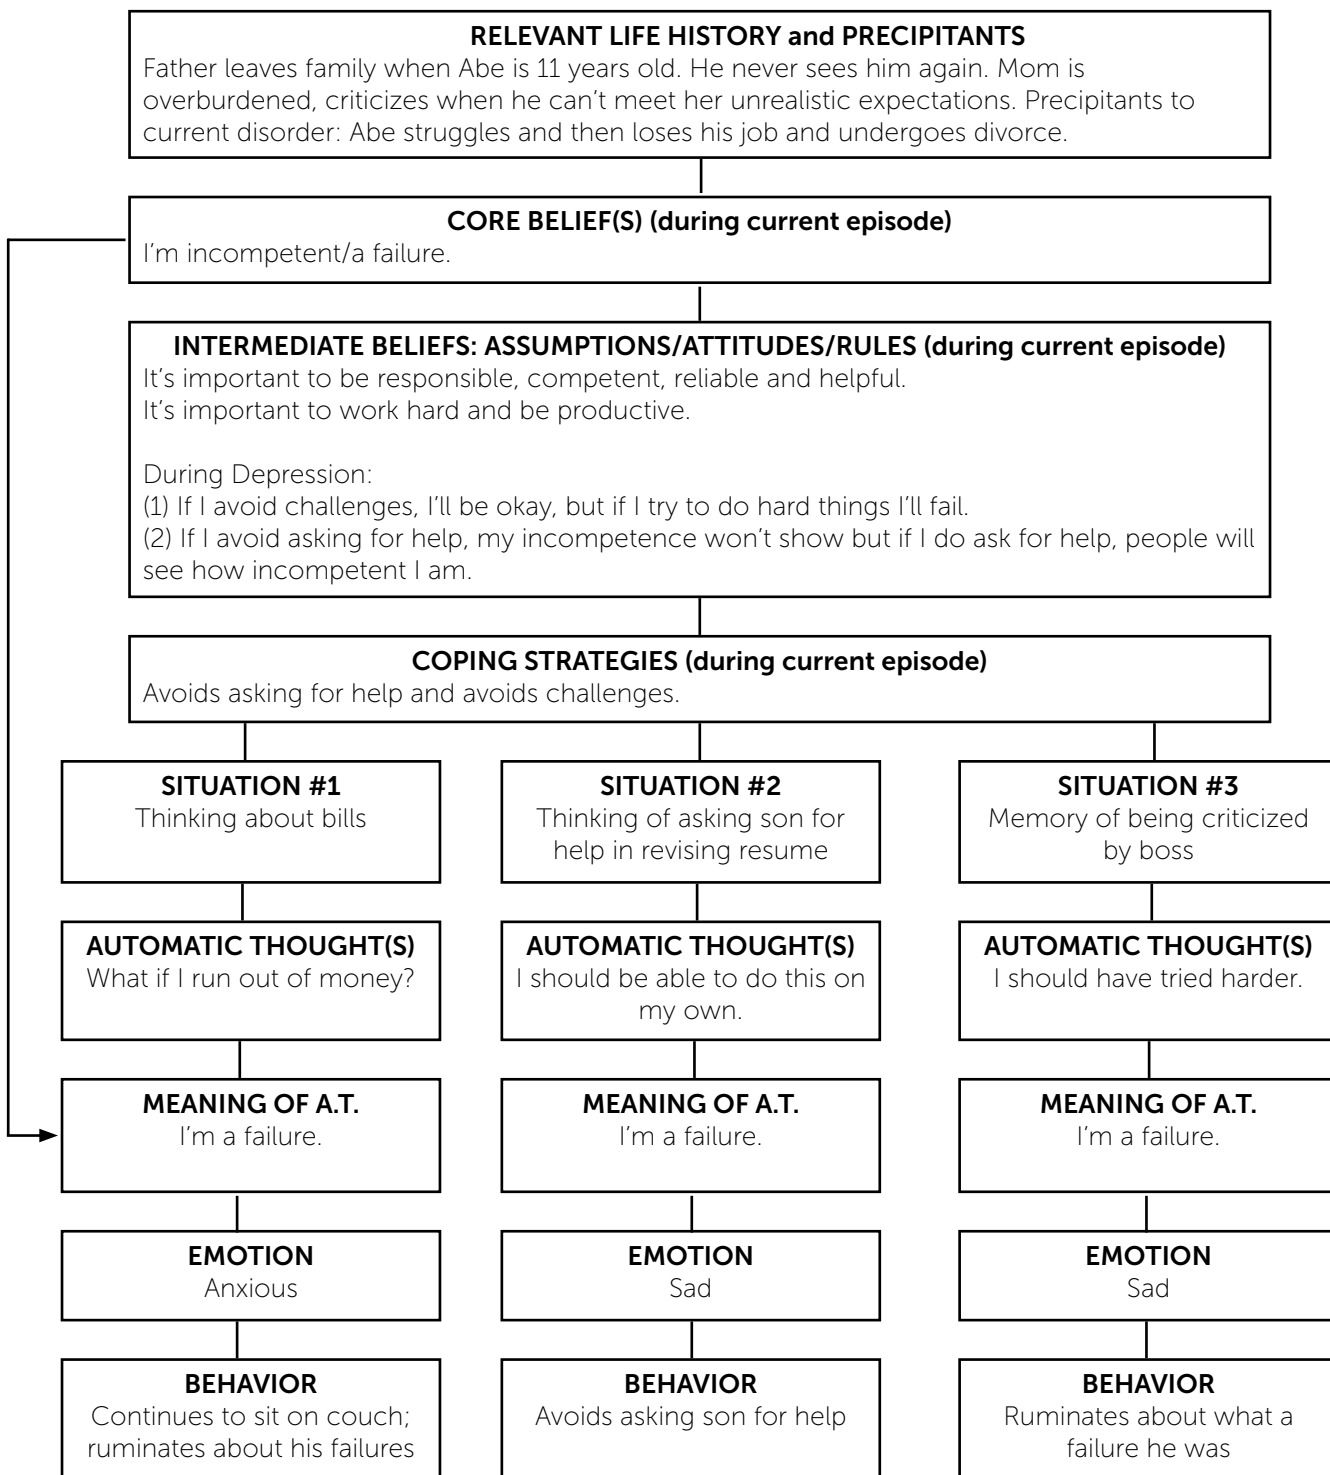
RELEVANT LIFE HISTORY and PRECIPITANTS
Father leaves family when Abe is 11 years old. He never sees him again. Mom is overburdened, criticizes when he can't meet her unrealistic expectations. Precipitants to current disorder: Abe struggles and then loses his job and undergoes divorce.

CORE BELIEF(S) (during current episode)
I'm incompetent/a failure.

INTERMEDIATE BELIEFS: ASSUMPTIONS/ATTITUDES/RULES (during current episode)
It's important to be responsible, competent, reliable and helpful.
It's important to work hard and be productive.

During Depression:
(1) If I avoid challenges, I'll be okay, but if I try to do hard things I'll fail.
(2) If I avoid asking for help, my incompetence won't show but if I do ask for help, people will see how incompetent I am.

COPING STRATEGIES (during current episode)
Avoids asking for help and avoids challenges.

SITUATION #1
Thinking about bills

AUTOMATIC THOUGHT(S)
What if I run out of money?

MEANING OF A.T.
I'm a failure.

EMOTION
Anxious

BEHAVIOR
Continues to sit on couch; ruminates about his failures

SITUATION #2
Thinking of asking son for help in revising resume

AUTOMATIC THOUGHT(S)
I should be able to do this on my own.

MEANING OF A.T.
I'm a failure.

EMOTION
Sad

BEHAVIOR
Avoids asking son for help

SITUATION #3
Memory of being criticized by boss

AUTOMATIC THOUGHT(S)
I should have tried harder.

MEANING OF A.T.
I'm a failure.

EMOTION
Sad

BEHAVIOR
Ruminates about what a failure he was